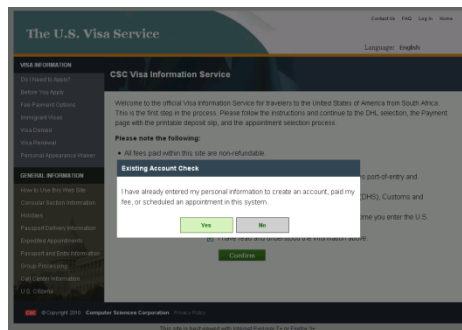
The U.S. Visa Service

Contact Us FAQ Log In Home

Language: English

VISA INFORMATION

Do I Need to Apply?

Before You Apply

Fee Payment Options

Immigrant Visas

Visa Denied

Visa Renewal

Personal Appearance Waiver

GENERAL INFORMATION

How to Use this Web Site

Consular Section Information

Holidays

Passport Delivery Information

Expedited Appointments

Passport and Entry Information

Group Processing

Call Center Information

U.S. Citizens

CSC Visa Information Service

Welcome to the official Visa Information Service for travelers to the United States of America from South Africa. This is the first step in the process. Please follow the instructions and continue to the DHL selection, the Payment page with the printable deposit slip, and the appointment selection process.

Please note the following:

• All fees paid within this site are non-refundable.

port-of-entry and

DHS), Customs and

time you enter the U.S.

I have read and understood the information above.

Confirm

Existing Account Check

I have already entered my personal information to create an account, paid my fee, or scheduled an appointment in this system.

Yes

No

CSC ©Copyright 2010 Computer Sciences Corporation Privacy Policy

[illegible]